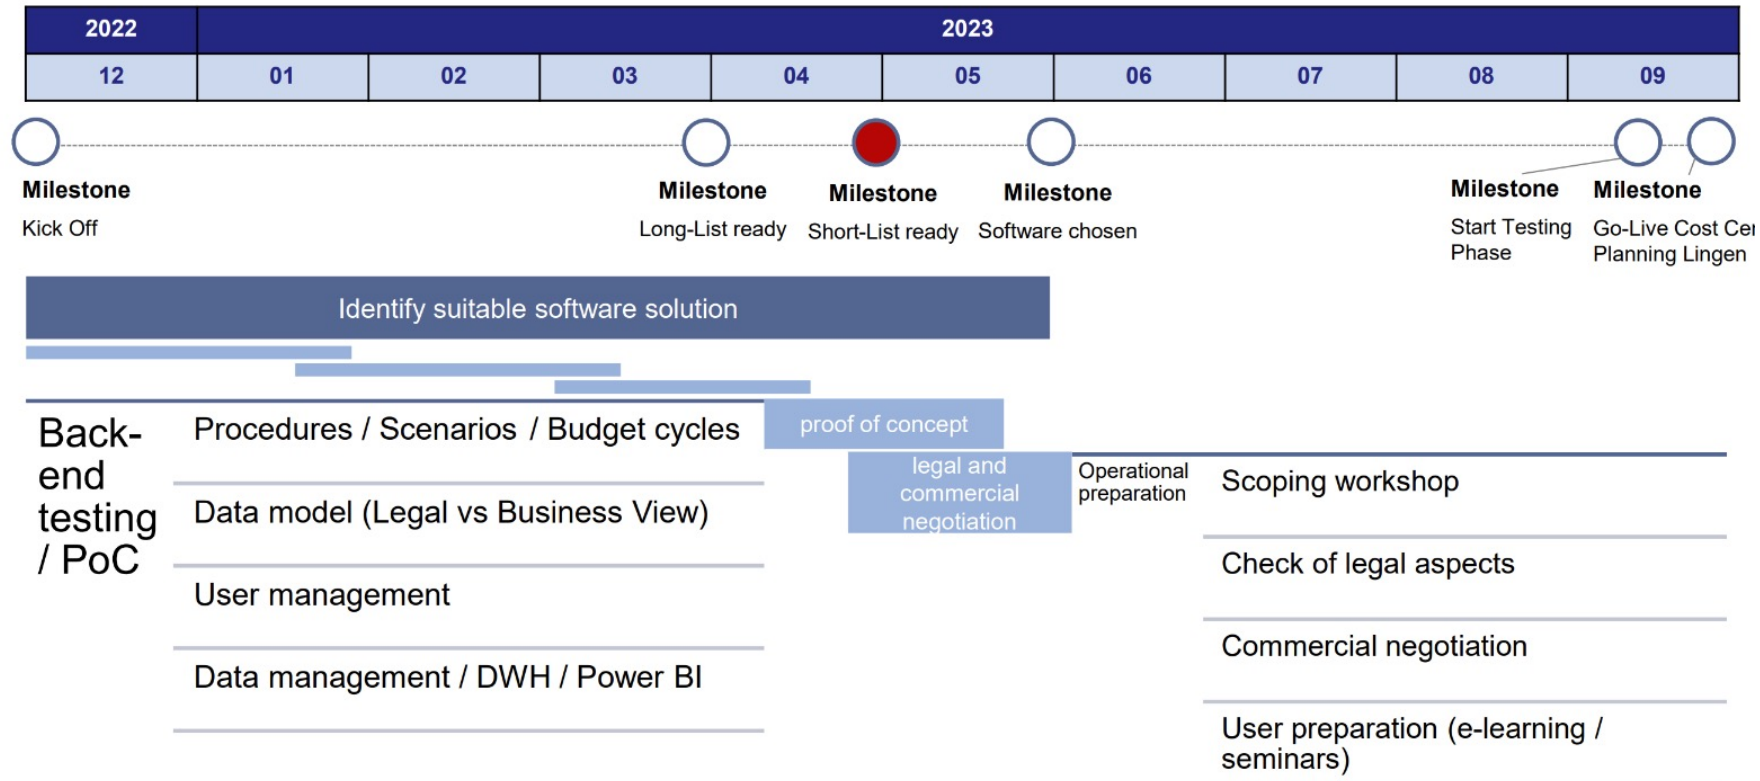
| 2022 | 2023 | | | | | | | | |
|---|---|---|---|---|---|---|---|---|---|
| 12 | 01 | 02 | 03 | 04 | 05 | 06 | 07 | 08 | 09 |

Milestone
Kick Off

Milestone
Long-List ready

Milestone
Short-List ready

Milestone
Software chosen

Milestone
Start Testing Phase

Milestone
Go-Live Cost Ce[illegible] Planning Lingen

Identify suitable software solution

Back-end testing / PoC

Procedures / Scenarios / Budget cycles

Data model (Legal vs Business View)

User management

Data management / DWH / Power BI

proof of concept

legal and commercial negotiation

Operational preparation

Scoping workshop

Check of legal aspects

Commercial negotiation

User preparation (e-learning / seminars)